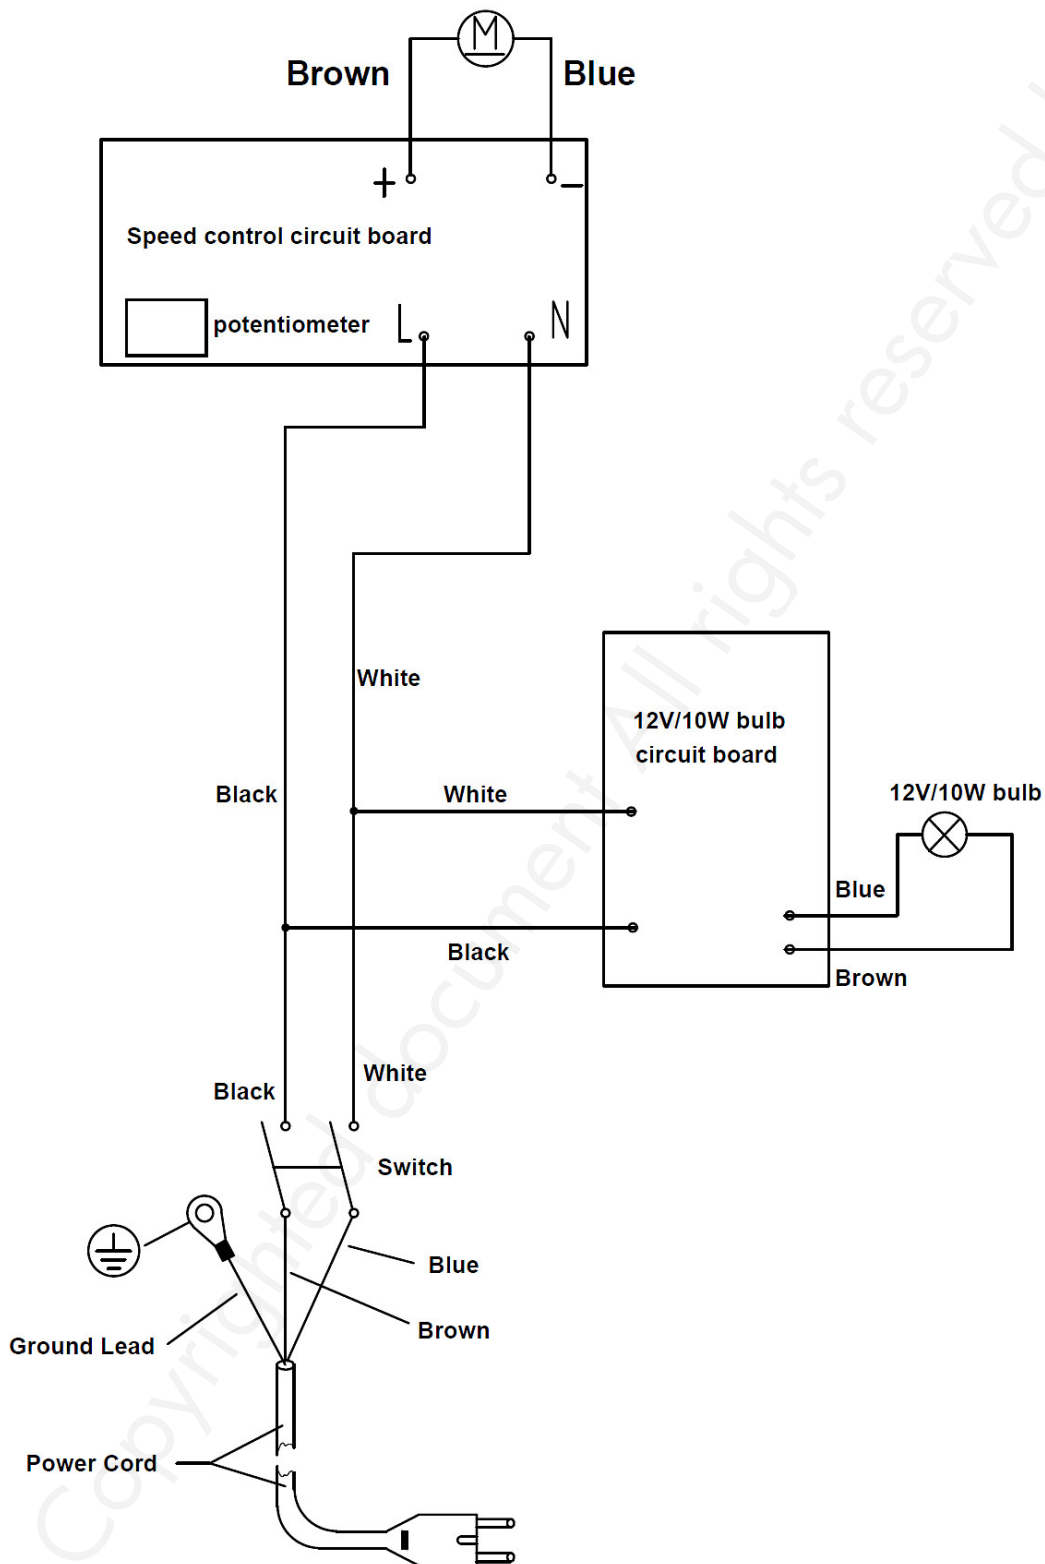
M
Brown
Blue
+
−
Speed control circuit board
potentiometer
L
N
White
12V/10W bulb circuit board
Black
White
12V/10W bulb
Blue
Black
Brown
Black
White
Switch
Blue
Ground Lead
Brown
Power Cord
Copyrighted document All rights reserved